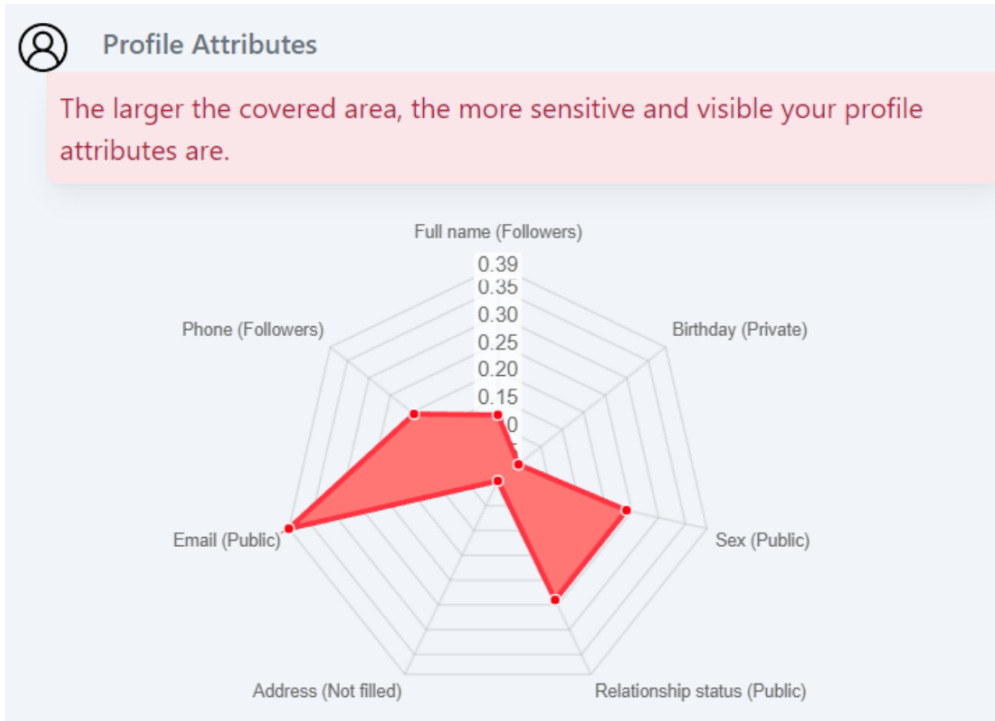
Profile Attributes

The larger the covered area, the more sensitive and visible your profile attributes are.

Full name (Followers)

0.39
0.35
0.30
0.25
0.20
0.15
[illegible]

Birthday (Private)

Phone (Followers)

Email (Public)

Sex (Public)

Address (Not filled)

Relationship status (Public)